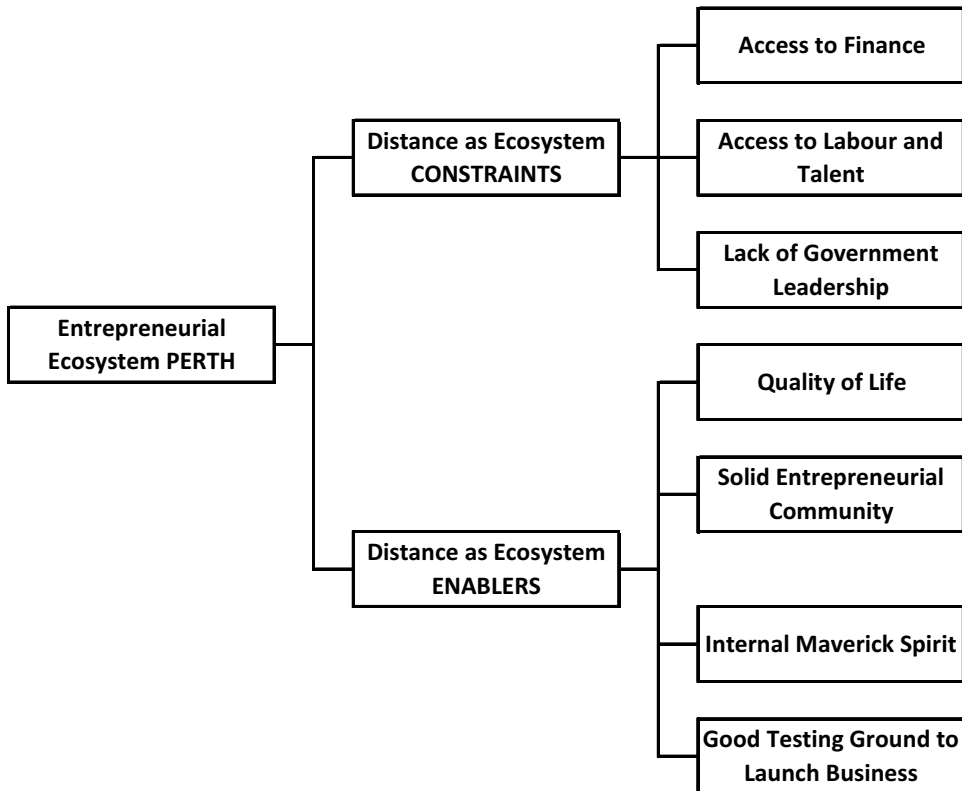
Entrepreneurial Ecosystem PERTH

Distance as Ecosystem CONSTRAINTS

Access to Finance

Access to Labour and Talent

Lack of Government Leadership

Distance as Ecosystem ENABLERS

Quality of Life

Solid Entrepreneurial Community

Internal Maverick Spirit

Good Testing Ground to Launch Business